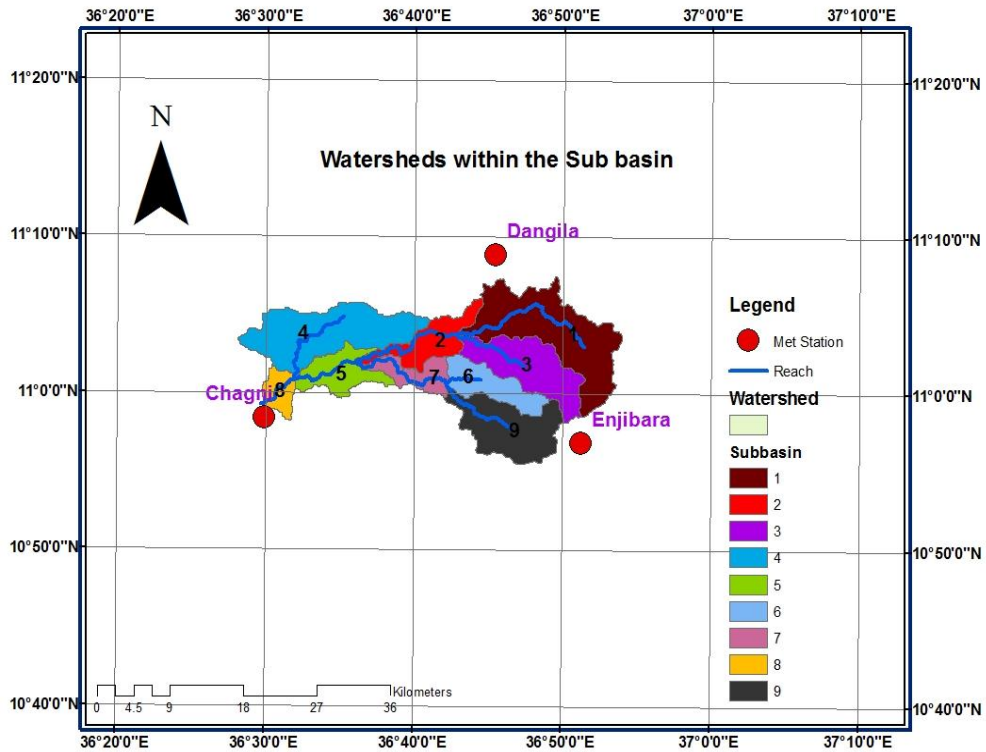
36°20'0"E 36°30'0"E 36°40'0"E 36°50'0"E 37°0'0"E 37°10'0"E

11°20'0"N

N

Watersheds within the Sub basin

11°10'0"N

Dangila

Legend

Met Station

Reach

Watershed

Subbasin

1

2

3

4

5

6

7

8

9

4

2

1

3

5

7

6

Chagni

8

9

Enjibara

11°0'0"N

10°50'0"N

0 4.5 9 18 27 36 Kilometers

10°40'0"N

36°20'0"E 36°30'0"E 36°40'0"E 36°50'0"E 37°0'0"E 37°10'0"E

11°20'0"N
11°10'0"N
11°0'0"N
10°50'0"N
10°40'0"N